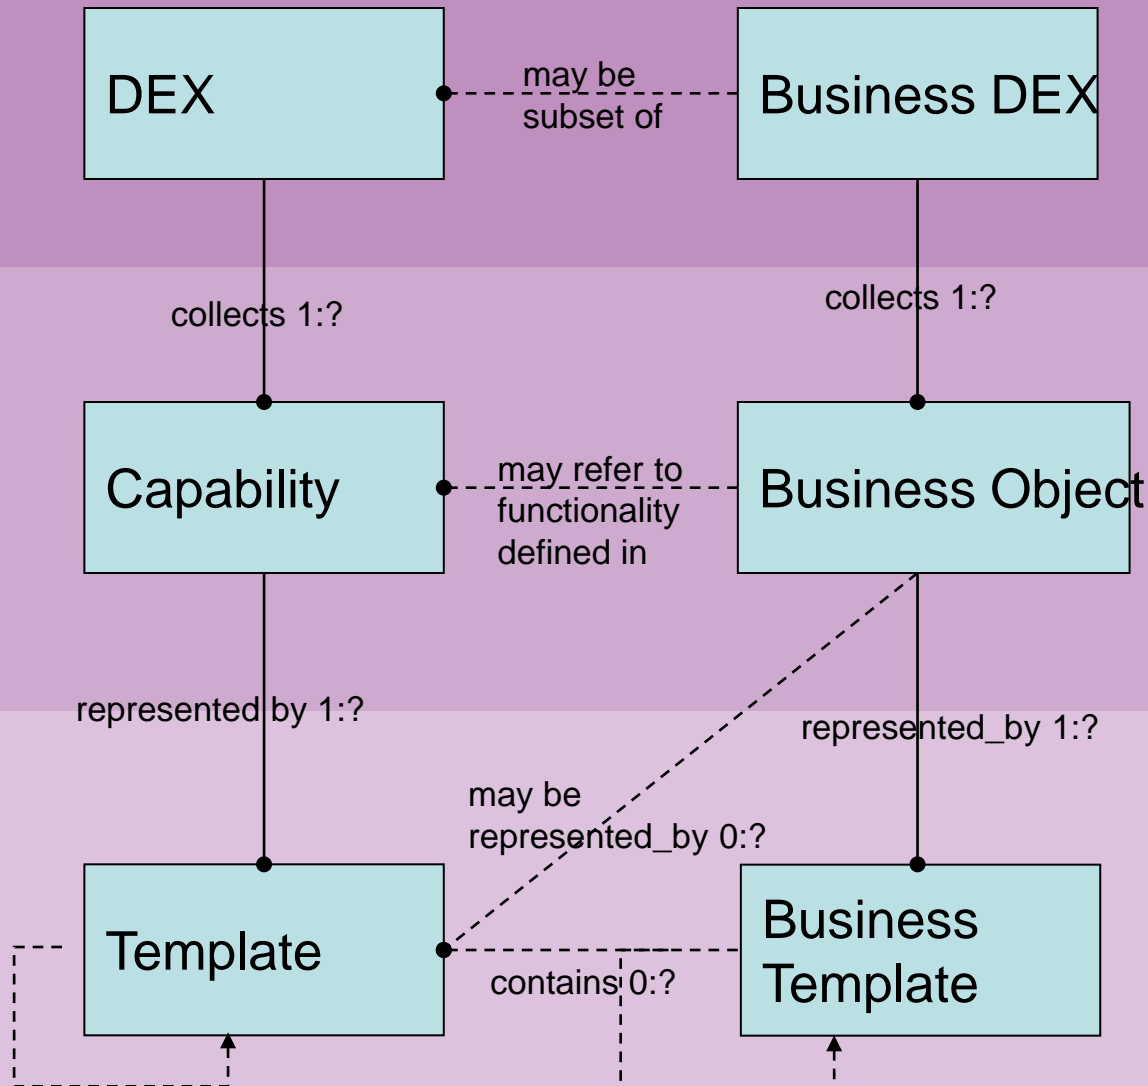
DEX

may be subset of

Business DEX

collects 1:?

collects 1:?

Capability

may refer to functionality defined in

Business Object

represented by 1:?

represented_by 1:?

may be represented_by 0:?

Template

contains 0:?

Business Template